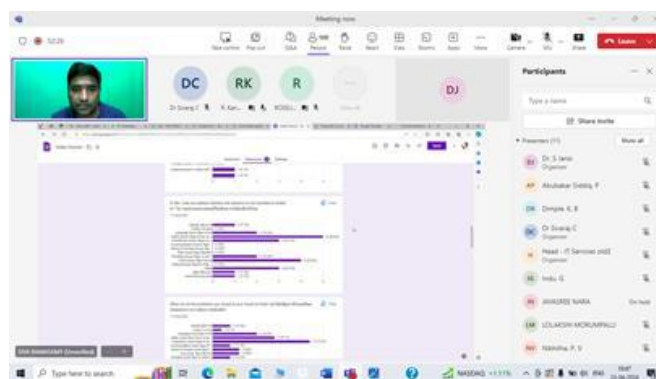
Meeting now

52:26

Take control Pop out Q&A People Raise React View Rooms Apps More Camera Mic Share Leave

DC RK R DJ

Dr Sivaraj C R. Kan... ROSELL...

Participants

Type a name

Share invite

Presenters (11) Show all

Dr. S Janu Organizer

AS Abubakar Siddiq. P

DK Dimple. K. B

DC Dr Sivaraj C Organizer

Head - IT Services and Organizer

IG Indu. G

JN JAYASREE NAIRA On hold

LM LOLAKSHI MORUMPALLI

NP Nikhitha. P. V

SIVA SIVARAJ(Unverified)

Type here to search

NASDAQ +1.51%